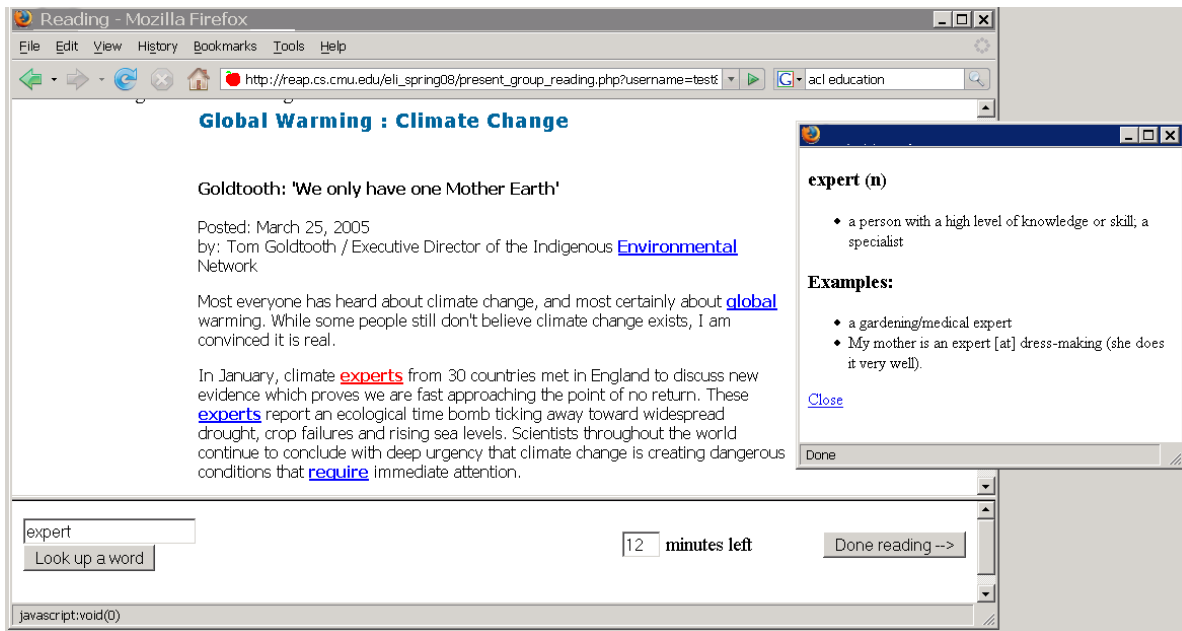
Reading - Mozilla Firefox

File Edit View History Bookmarks Tools Help

http://reap.cs.cmu.edu/eli_spring08/present_group_reading.php?username=test

acl education

Global Warming : Climate Change

Goldtooth: 'We only have one Mother Earth'

Posted: March 25, 2005
by: Tom Goldtooth / Executive Director of the Indigenous Environmental Network

Most everyone has heard about climate change, and most certainly about global warming. While some people still don't believe climate change exists, I am convinced it is real.

In January, climate experts from 30 countries met in England to discuss new evidence which proves we are fast approaching the point of no return. These experts report an ecological time bomb ticking away toward widespread drought, crop failures and rising sea levels. Scientists throughout the world continue to conclude with deep urgency that climate change is creating dangerous conditions that require immediate attention.

expert (n)

- a person with a high level of knowledge or skill; a specialist

Examples:

- a gardening/medical expert
- My mother is an expert [at] dress-making (she does it very well).

Close

Done

expert

Look up a word

12 minutes left

Done reading -->

javascript:void(0)